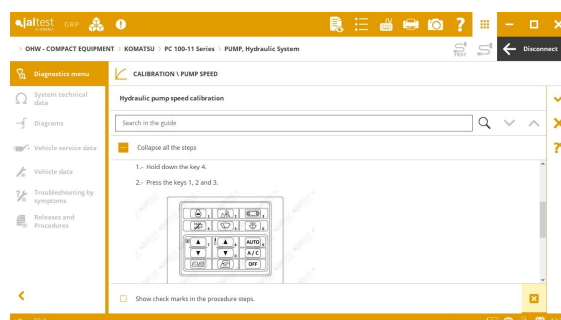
jaltest CGP

> OHW - COMPACT EQUIPMENT > KOMATSU > PC 100-11 Series > PUMP, Hydraulic System

Disconnect

Diagnostics menu

System technical data

Diagrams

Vehicle service data

Vehicle data

Troubleshooting by symptoms

Releases and Procedures

CALIBRATION \ PUMP SPEED

Hydraulic pump speed calibration

Search in the guide

Collapse all the steps

1.- Hold down the key 4.

2.- Press the keys 1, 2 and 3.

1 2 3

4

AUTO

A/C

OFF

Show check marks in the procedure steps.